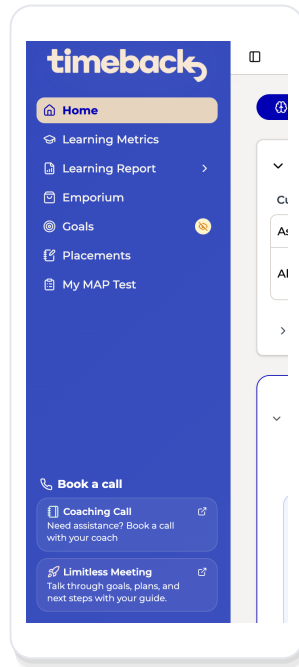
timeback

Home
Learning Metrics
Learning Report
Emporium
Goals
Placements
My MAP Test

Cu
As
Al

Book a call

Coaching Call
Need assistance? Book a call with your coach

Limitless Meeting
Talk through goals, plans, and next steps with your guide.